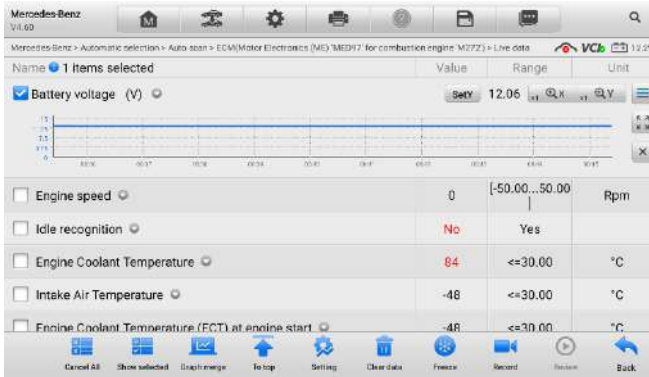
Mercedes-Benz
V4.60

Mercedes-Benz > Automatic selection > Auto scan > ECM(Motor Electronics (ME) 'MED17' for combustion engine 'M272') > Live data

VCI 12:2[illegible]

Name 1 items selected

Value Range Unit

Battery voltage (V)

SetY 12.06

| Engine speed | 0 | [-50.00...50.00] | Rpm |
|---|---|---|---|
| Idle recognition | No | Yes | |
| Engine Coolant Temperature | 84 | <=30.00 | °C |
| Intake Air Temperature | -48 | <=30.00 | °C |
| Engine Coolant Temperature (ECT) at engine start | -48 | <=30.00 | °C |

Cancel All Show selected Graph merge To top Setting Clear data Freeze Record Review Back